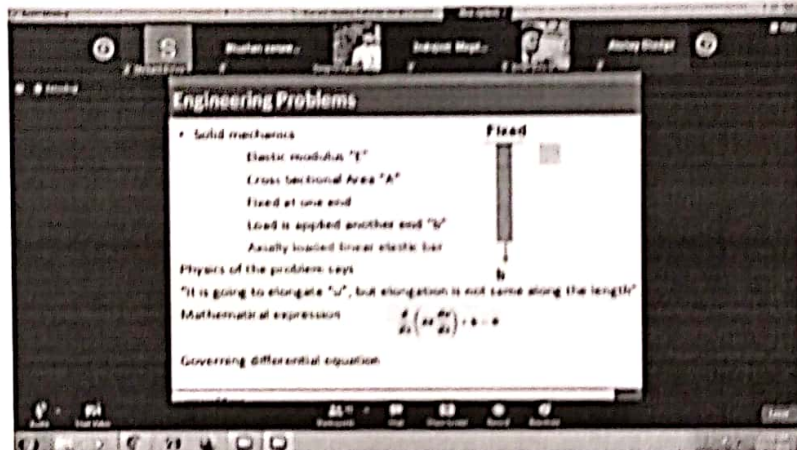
S

Engineering Problems

• Solid mechanics

Elastic modulus "E"

Cross Sectional Area "A"

Fixed at one end

Load is applied another end "b"

Axially loaded linear elastic bar

Fixed

b

Physics of the problems says

"It is going to elongate "u", but elongation is not same along the length"

Mathematical expression $\frac{d}{dx}\left(AE\frac{du}{dx}\right)+b=0$

Governing differential equation